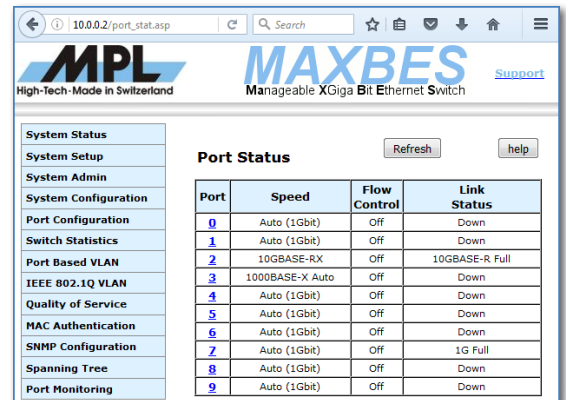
10.0.0.2/port_stat.asp

Search

MPL
High-Tech-Made in Switzerland

MAXBES
Manageable XGiga Bit Ethernet Switch

Support

System Status
System Setup
System Admin
System Configuration
Port Configuration
Switch Statistics
Port Based VLAN
IEEE 802.1Q VLAN
Quality of Service
MAC Authentication
SNMP Configuration
Spanning Tree
Port Monitoring

Port Status

Refresh

help

| Port | Speed | Flow Control | Link Status |
|---|---|---|---|
| 0 | Auto (1Gbit) | Off | Down |
| 1 | Auto (1Gbit) | Off | Down |
| 2 | 10GBASE-RX | Off | 10GBASE-R Full |
| 3 | 1000BASE-X Auto | Off | Down |
| 4 | Auto (1Gbit) | Off | Down |
| 5 | Auto (1Gbit) | Off | Down |
| 6 | Auto (1Gbit) | Off | Down |
| 7 | Auto (1Gbit) | Off | 1G Full |
| 8 | Auto (1Gbit) | Off | Down |
| 9 | Auto (1Gbit) | Off | Down |